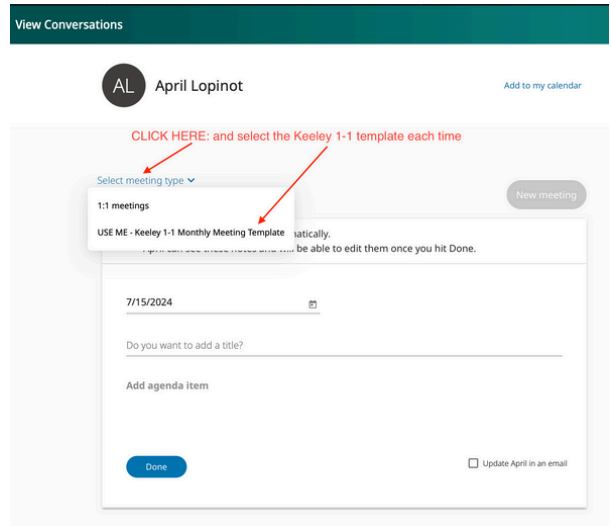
View Conversations

AL April Lopinot

Add to my calendar

CLICK HERE: and select the Keeley 1-1 template each time

Select meeting type

New meeting

1:1 meetings

USE ME - Keeley 1-1 Monthly Meeting Template

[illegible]atically.

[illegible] ... be able to edit them once you hit Done.

7/15/2024

Do you want to add a title?

Add agenda item

Done

Update April in an email